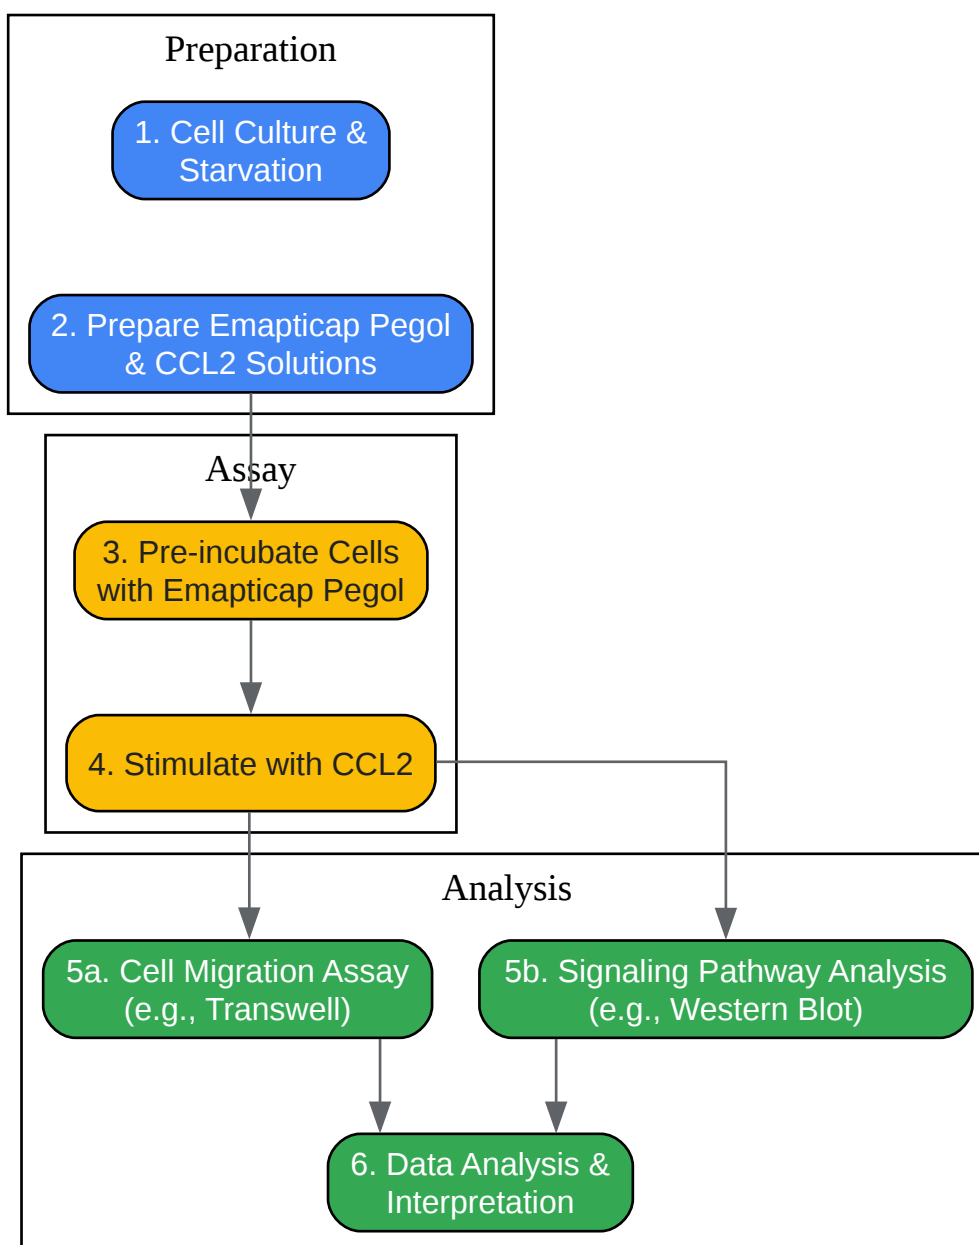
Preparation

1. Cell Culture & Starvation

2. Prepare Emapticap Pegol & CCL2 Solutions

Assay

3. Pre-incubate Cells with Emapticap Pegol

4. Stimulate with CCL2

Analysis

5a. Cell Migration Assay (e.g., Transwell)

5b. Signaling Pathway Analysis (e.g., Western Blot)

6. Data Analysis & Interpretation